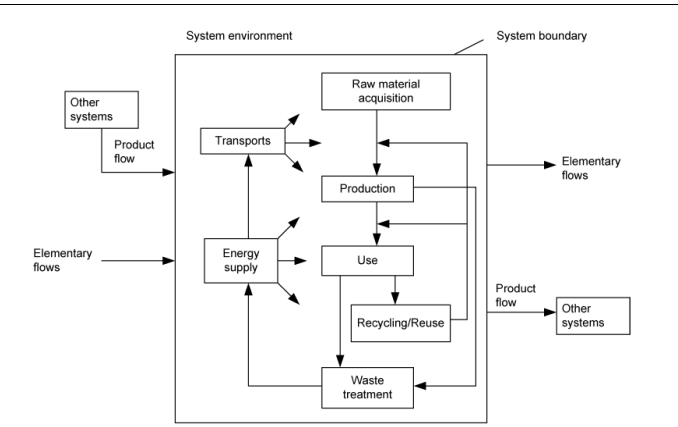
System environment

System boundary

Other systems

Product flow

Transports

Raw material acquisition

Production

Elementary flows

Elementary flows

Energy supply

Use

Recycling/Reuse

Product flow

Other systems

Waste treatment